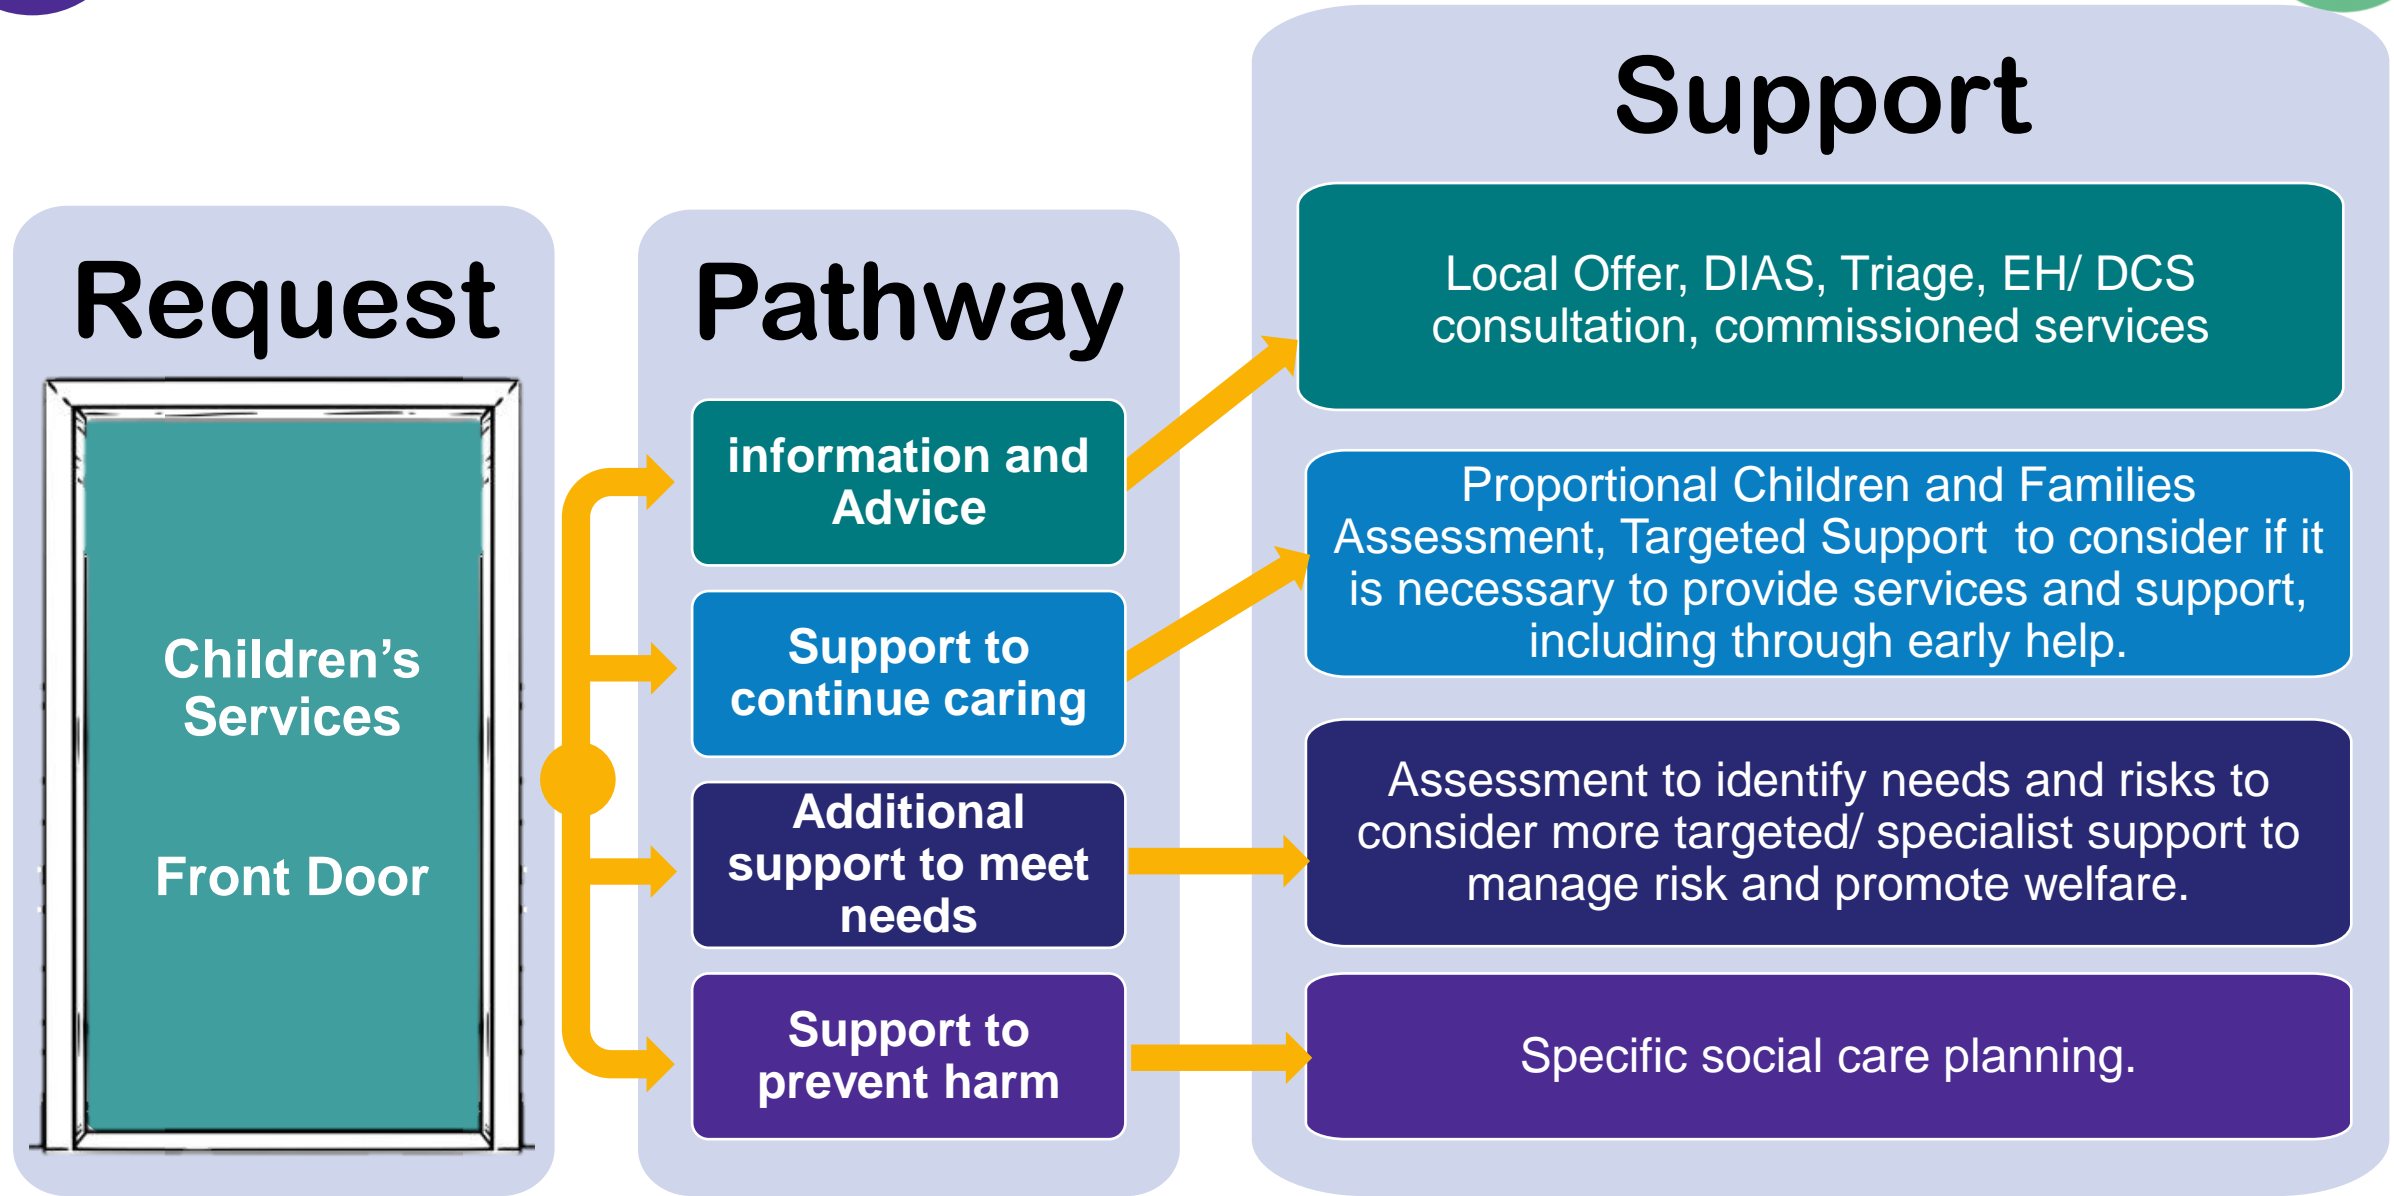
Request

Children’s Services

Front Door

Pathway

information and Advice

Support to continue caring

Additional support to meet needs

Support to prevent harm

Support

Local Offer, DIAS, Triage, EH/ DCS consultation, commissioned services

Proportional Children and Families Assessment, Targeted Support to consider if it is necessary to provide services and support, including through early help.

Assessment to identify needs and risks to consider more targeted/ specialist support to manage risk and promote welfare.

Specific social care planning.